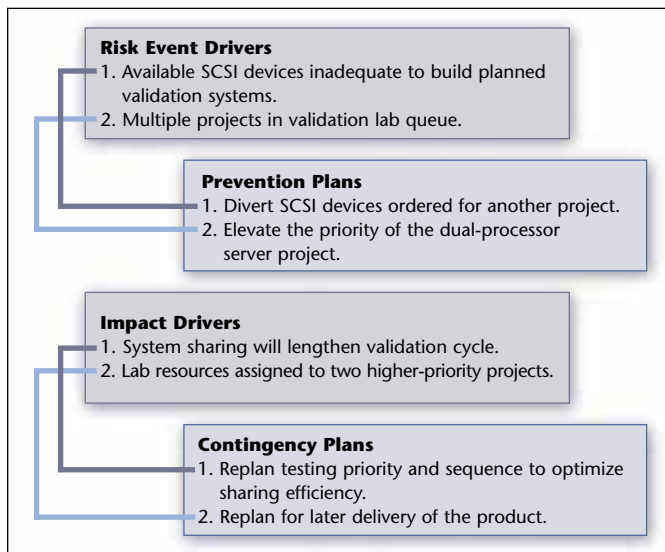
**Risk Event Drivers**
1. Available SCSI devices inadequate to build planned validation systems.
2. Multiple projects in validation lab queue.

**Prevention Plans**
1. Divert SCSI devices ordered for another project.
2. Elevate the priority of the dual-processor server project.

**Impact Drivers**
1. System sharing will lengthen validation cycle.
2. Lab resources assigned to two higher-priority projects.

**Contingency Plans**
1. Replan testing priority and sequence to optimize sharing efficiency.
2. Replan for later delivery of the product.